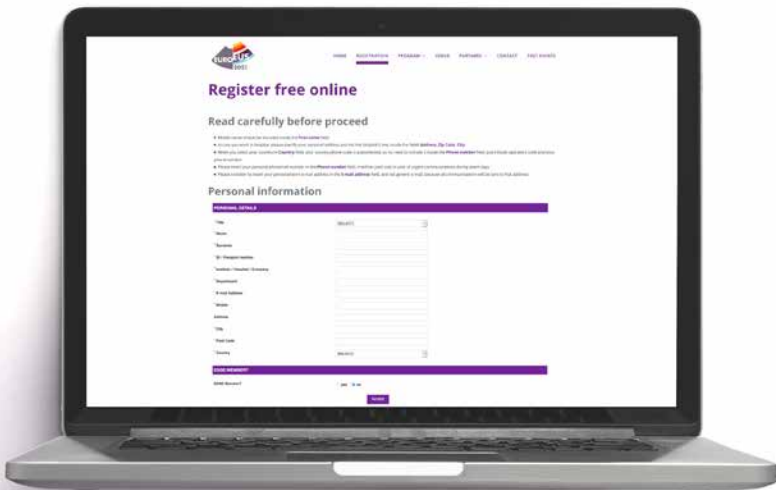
EURO 2021

HOME REGISTRATION PROGRAM VENUE PARTNERS CONTACT PAST EVENTS

Register free online

Read carefully before proceed

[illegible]

Personal information

PERSONAL DETAILS

*Title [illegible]
*Name
*Surname
*ID / Passport number
*Institute / Hospital / Company
*Department
*E-mail Address
*Mobile
Address
*City
*Post Code
*Country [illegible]

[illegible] MEMBERSHIP

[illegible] Member? yes no

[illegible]